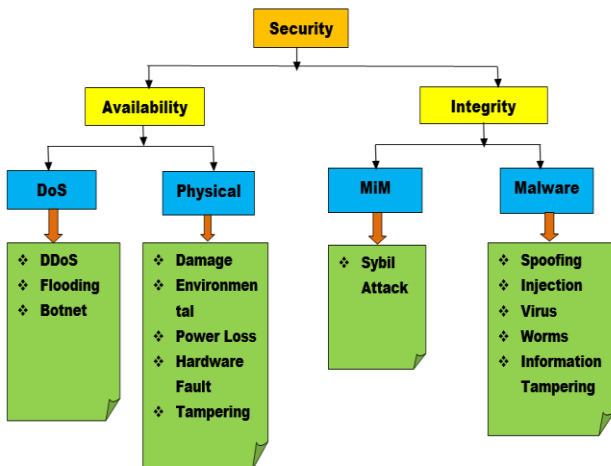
Security

Availability

Integrity

DoS

Physical

MiM

Malware

❖ DDoS
❖ Flooding
❖ Botnet

❖ Damage
❖ Environmental
❖ Power Loss
❖ Hardware Fault
❖ Tampering

❖ Sybil Attack

❖ Spoofing
❖ Injection
❖ Virus
❖ Worms
❖ Information Tampering